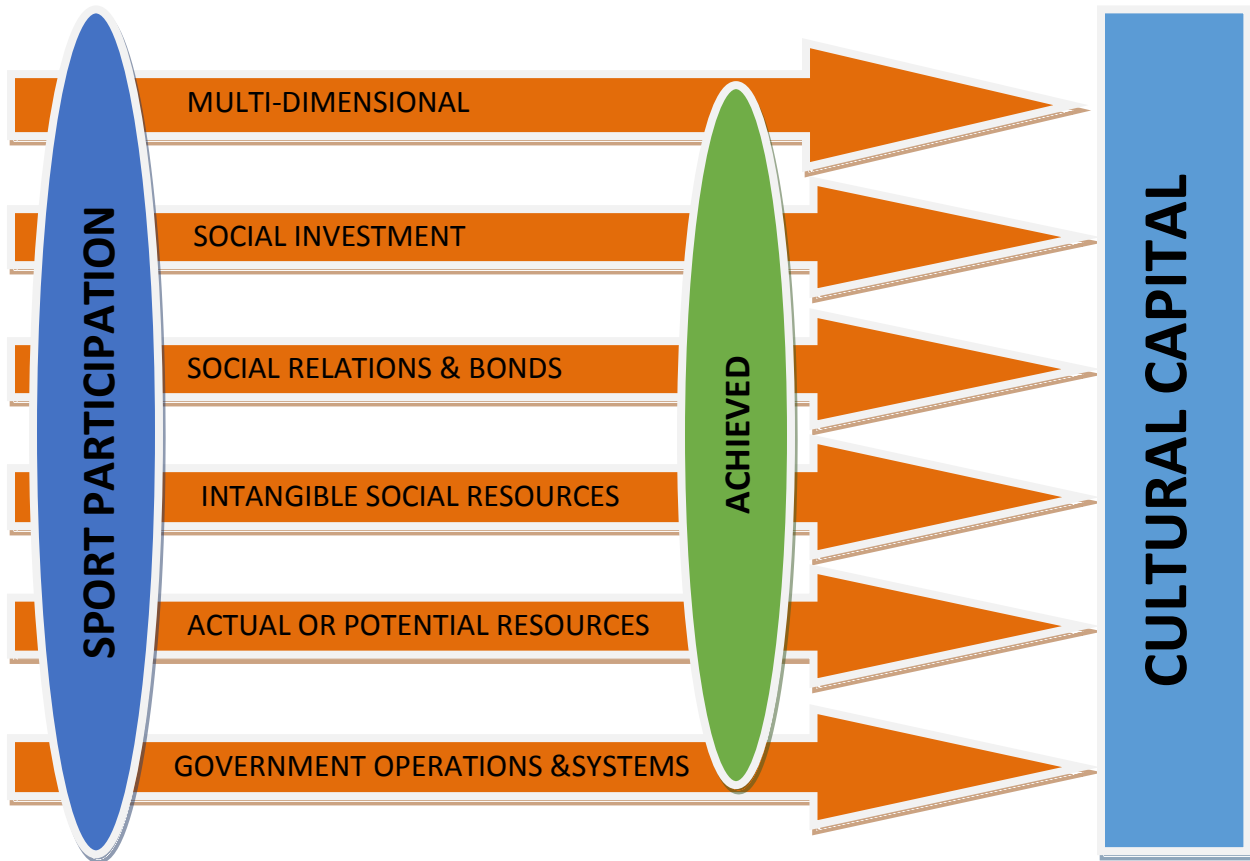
SPORT PARTICIPATION

MULTI-DIMENSIONAL

SOCIAL INVESTMENT

SOCIAL RELATIONS & BONDS

INTANGIBLE SOCIAL RESOURCES

ACTUAL OR POTENTIAL RESOURCES

GOVERNMENT OPERATIONS &SYSTEMS

ACHIEVED

CULTURAL CAPITAL